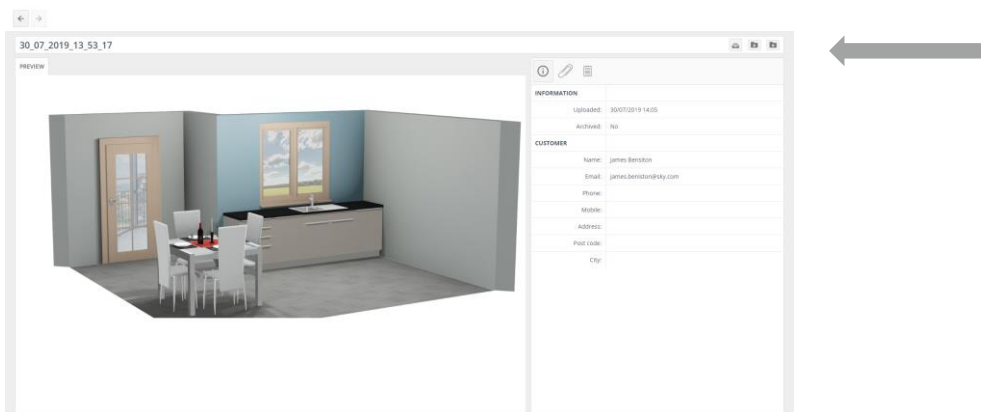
30_07_2019_13_53_17

PREVIEW

INFORMATION

| Uploaded: | 30/07/2019 14:05 |
|---|---|
| Archived: | No |

CUSTOMER

| Name: | James Beniston |
|---|---|
| Email: | james.beniston@sky.com |
| Phone: | |
| Mobile: | |
| Address: | |
| Post code: | |
| City: | |